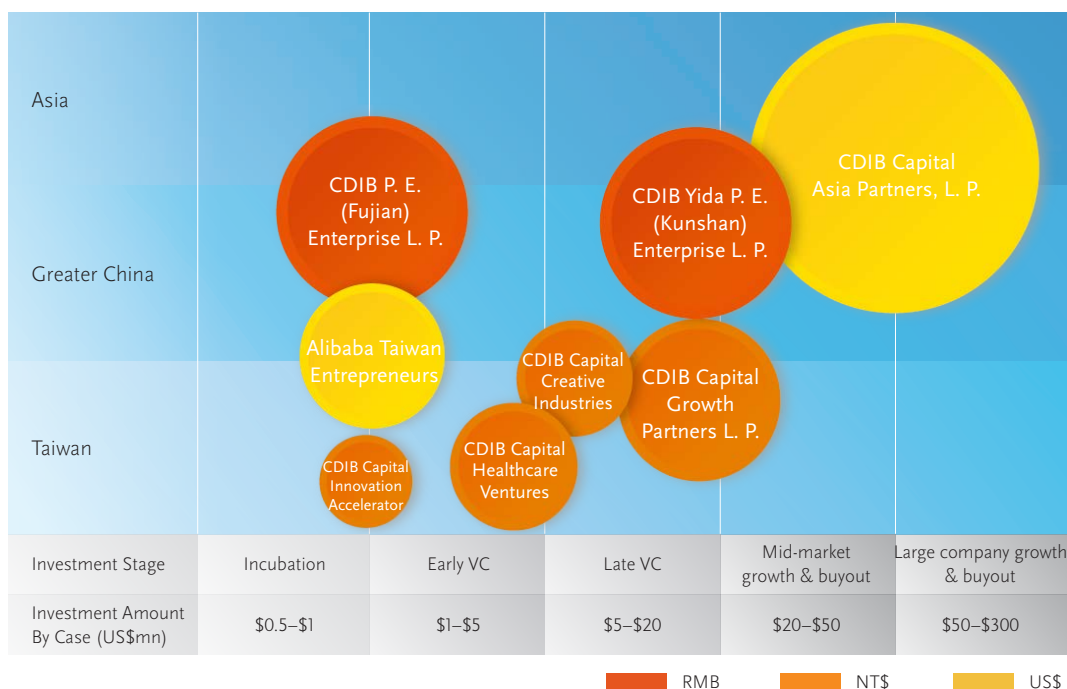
Asia

Greater China

Taiwan

CDIB P. E. (Fujian) Enterprise L. P.

CDIB Yida P. E. (Kunshan) Enterprise L. P.

CDIB Capital Asia Partners, L. P.

Alibaba Taiwan Entrepreneurs

CDIB Capital Creative Industries

CDIB Capital Growth Partners L. P.

CDIB Capital Innovation Accelerator

CDIB Capital Healthcare Ventures

| Investment Stage | Incubation | Early VC | Late VC | Mid-market growth & buyout | Large company growth & buyout |
|---|---|---|---|---|---|
| Investment Amount By Case (US$mn) | \$0.5–\$1 | \$1–\$5 | \$5–\$20 | \$20–\$50 | \$50–\$300 |

RMB NT$ US$